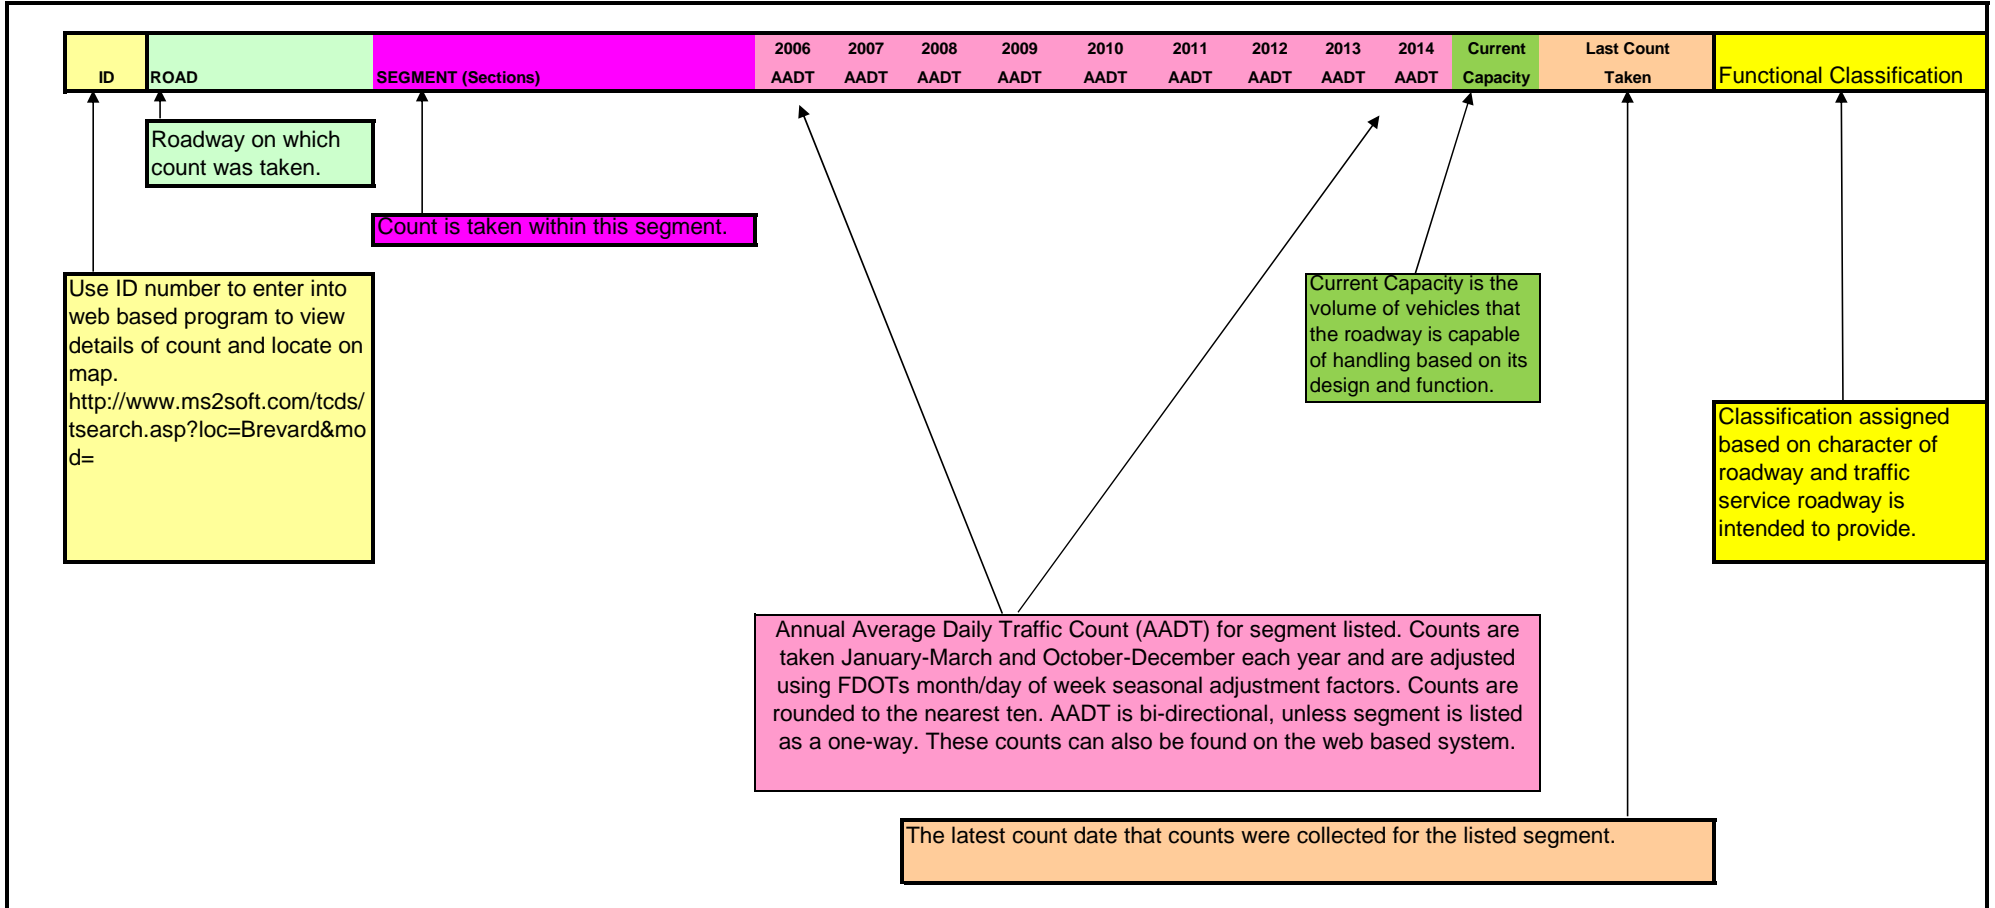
| ID | ROAD | SEGMENT (Sections) | 2006 AADT | 2007 AADT | 2008 AADT | 2009 AADT | 2010 AADT | 2011 AADT | 2012 AADT | 2013 AADT | 2014 AADT | Current Capacity | Last Count Taken | Functional Classification |
|---|---|---|---|---|---|---|---|---|---|---|---|---|---|---|

Roadway on which count was taken.

Count is taken within this segment.

Use ID number to enter into web based program to view details of count and locate on map. http://www.ms2soft.com/tcds/tsearch.asp?loc=Brevard&mod=

Current Capacity is the volume of vehicles that the roadway is capable of handling based on its design and function.

Classification assigned based on character of roadway and traffic service roadway is intended to provide.

Annual Average Daily Traffic Count (AADT) for segment listed. Counts are taken January-March and October-December each year and are adjusted using FDOTs month/day of week seasonal adjustment factors. Counts are rounded to the nearest ten. AADT is bi-directional, unless segment is listed as a one-way. These counts can also be found on the web based system.

The latest count date that counts were collected for the listed segment.